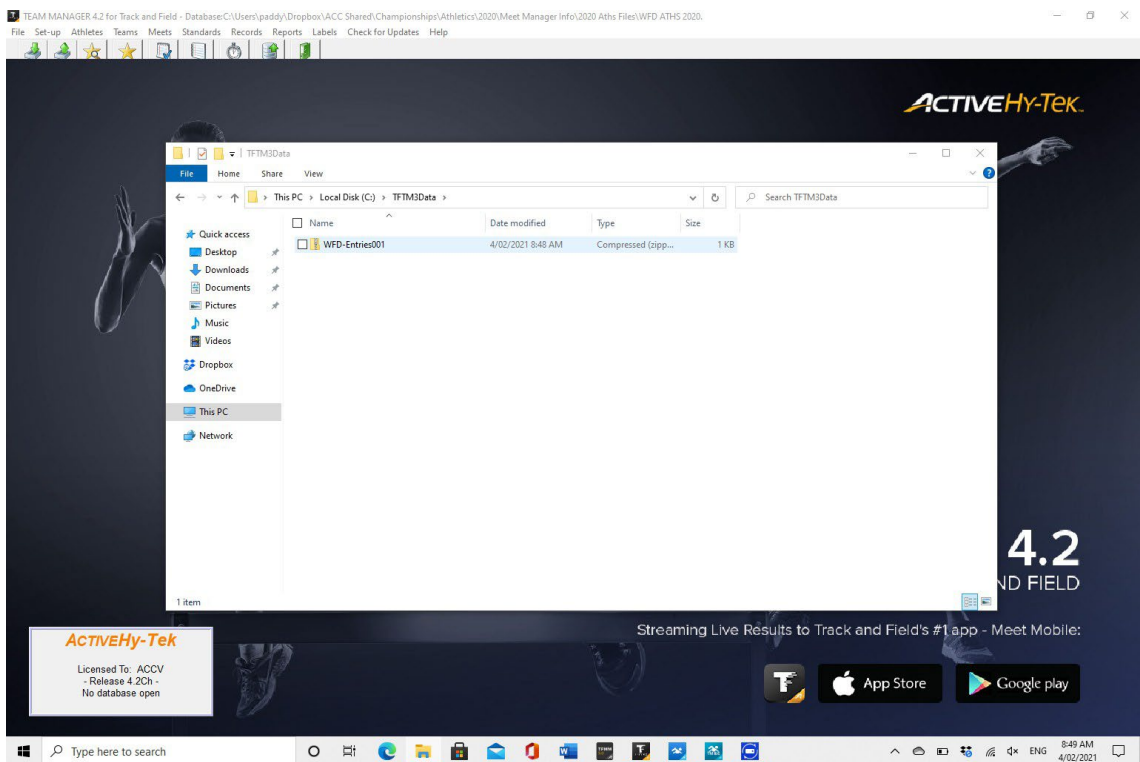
TEAM MANAGER 4.2 for Track and Field - Database:C:\Users\paddy\Dropbox\ACC Shared\Championships\Athletics\2020\Meet Manager Info\2020 Aths Files\WFD ATHS 2020.

File Set-up Athletes Teams Meets Standards Records Reports Labels Check for Updates Help

ACTIVEHy-Tek

TFTM3Data

File Home Share View

This PC > Local Disk (C:) > TFTM3Data >

Search TFTM3Data

Quick access
Desktop
Downloads
Documents
Pictures
Music
Videos
Dropbox
OneDrive
This PC
Network

| Name | Date modified | Type | Size |
|---|---|---|---|
| WFD-Entries001 | 4/02/2021 8:48 AM | Compressed (zipp... | 1 KB |

1 item

4.2
ND FIELD

ACTIVEHy-Tek
Licensed To: ACCV
- Release 4.2Ch -
No database open

Streaming Live Results to Track and Field's #1 app - Meet Mobile:

App Store

Google play

Type here to search

ENG 8:49 AM 4/02/2021